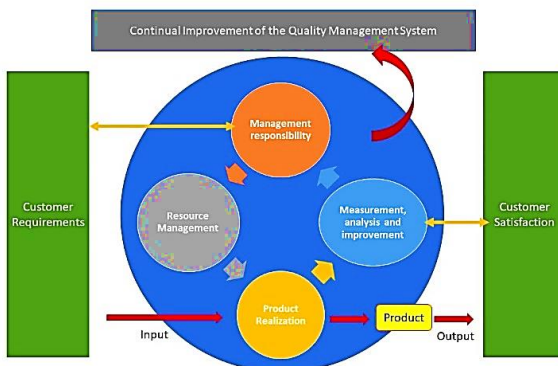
Continual Improvement of the Quality Management System

Customer Requirements

Management responsibility

Resource Management

Measurement, analysis and improvement

Customer Satisfaction

Input

Product Realization

Product

Output